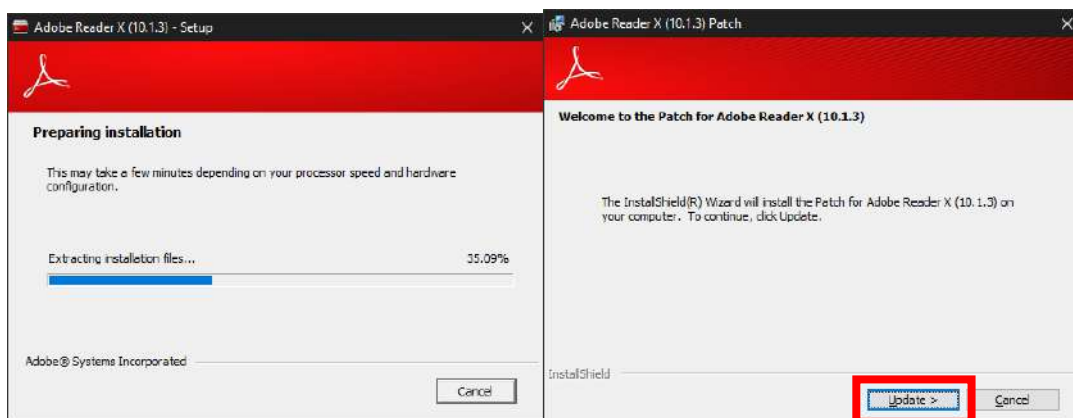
Adobe Reader X (10.1.3) - Setup

Preparing installation

This may take a few minutes depending on your processor speed and hardware configuration.

Extracting installation files...

35.09%

Adobe® Systems Incorporated

Cancel

Adobe Reader X (10.1.3) Patch

Welcome to the Patch for Adobe Reader X (10.1.3)

The InstallShield(R) Wizard will install the Patch for Adobe Reader X (10.1.3) on your computer. To continue, click Update.

InstallShield

Update >

Cancel